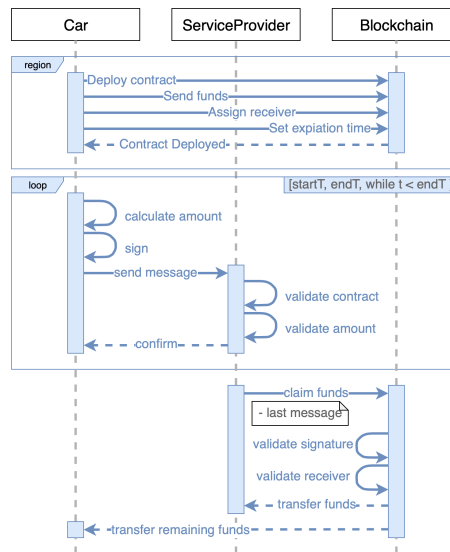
Car
ServiceProvider
Blockchain

region
Deploy contract
Send funds
Assign receiver
Set expiation time
Contract Deployed

loop
[startT, endT, while t < endT
calculate amount
sign
send message
validate contract
validate amount
confirm

claim funds
- last message
validate signature
validate receiver
transfer funds
transfer remaining funds